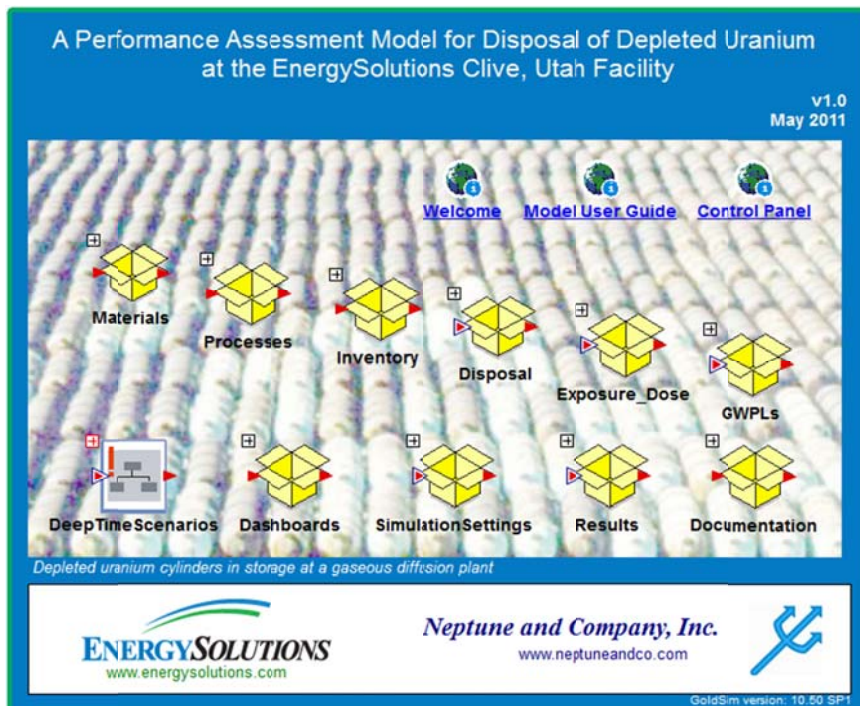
A Performance Assessment Model for Disposal of Depleted Uranium at the EnergySolutions Clive, Utah Facility

v1.0
May 2011

Welcome

Model User Guide

Control Panel

Materials

Processes

Inventory

Disposal

Exposure_Dose

GWPLs

DeepTimeScenarios

Dashboards

SimulationSettings

Results

Documentation

Depleted uranium cylinders in storage at a gaseous diffusion plant

ENERGYSOLUTIONS
www.energysolutions.com

Neptune and Company, Inc.
www.neptuneandco.com

GoldSim version: 10.50 SP1